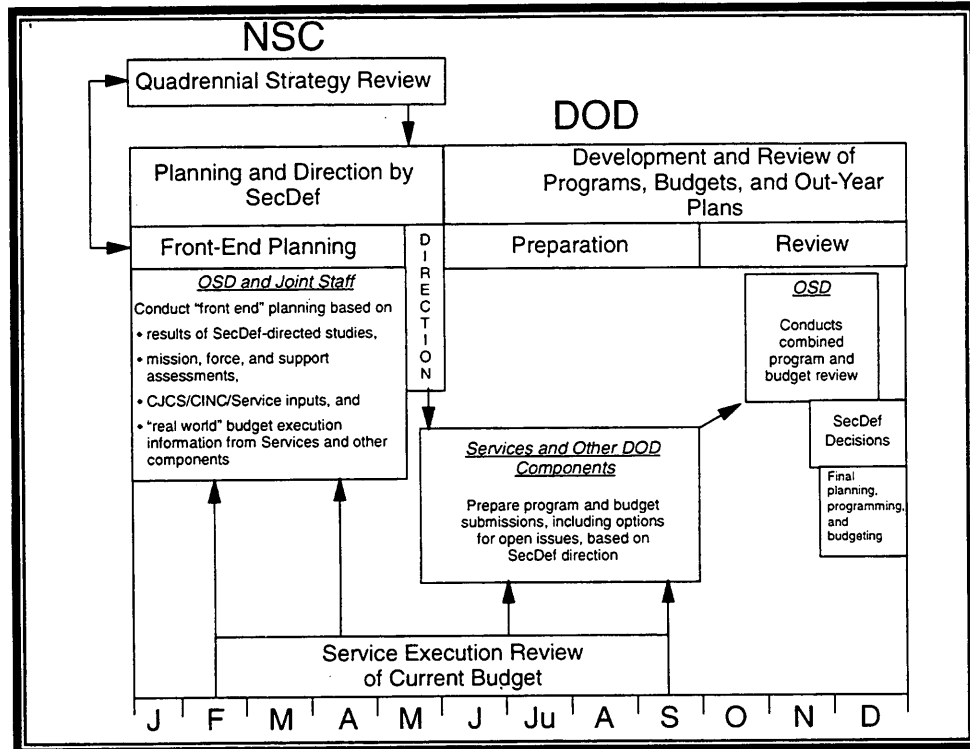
NSC

Quadrennial Strategy Review

DOD

Planning and Direction by SecDef

Development and Review of Programs, Budgets, and Out-Year Plans

Front-End Planning

DIRECTION

Preparation

Review

OSD and Joint Staff

Conduct "front end" planning based on

• results of SecDef-directed studies,

• mission, force, and support assessments,

• CJCS/CINC/Service inputs, and

• "real world" budget execution information from Services and other components

OSD

Conducts combined program and budget review

SecDef Decisions

Final planning, programming, and budgeting

Services and Other DOD Components

Prepare program and budget submissions, including options for open issues, based on SecDef direction

Service Execution Review of Current Budget

| J | F | M | A | M | J | Ju | A | S | O | N | D |
|---|---|---|---|---|---|---|---|---|---|---|---|